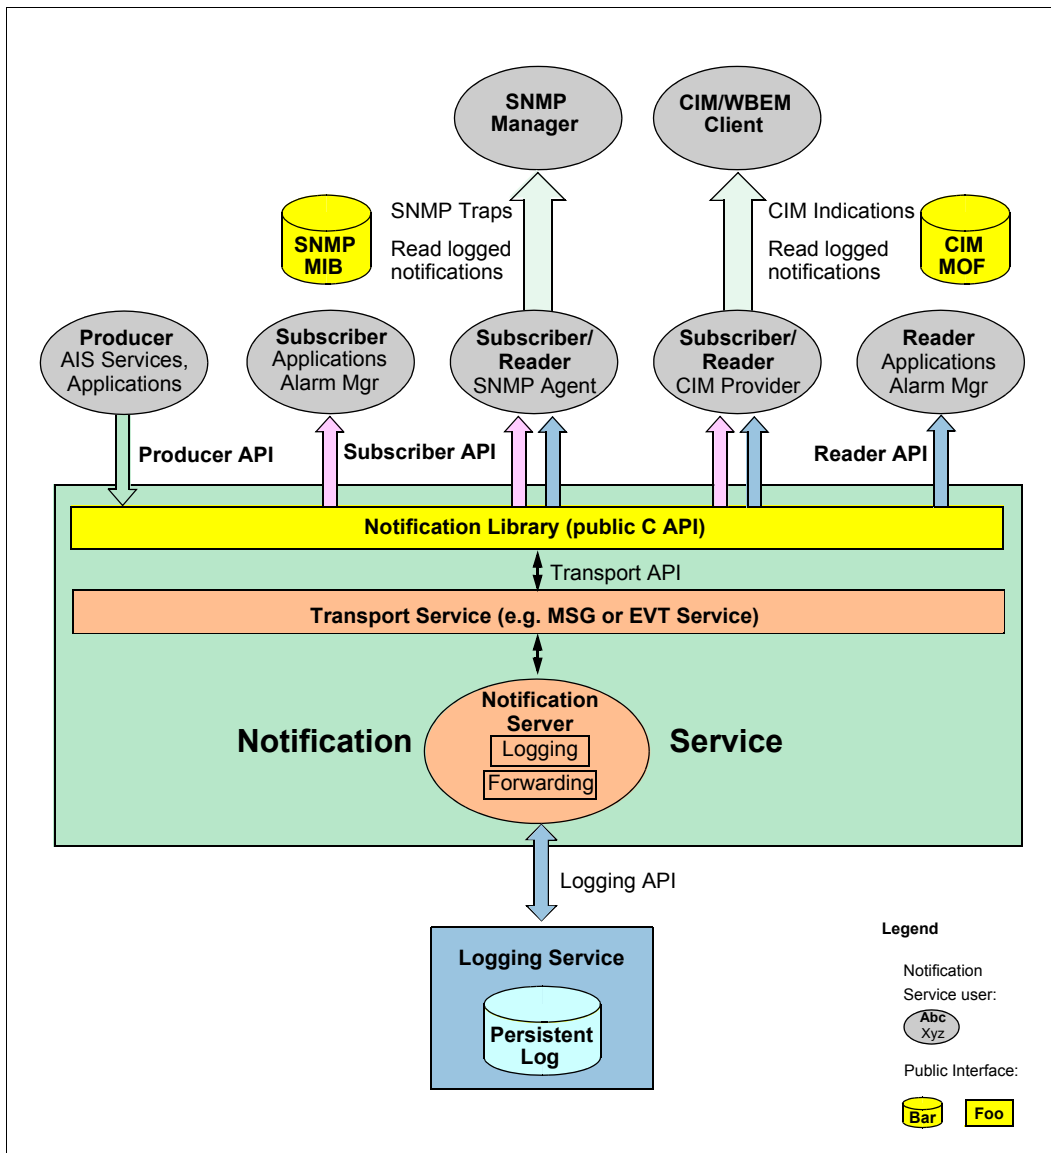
SNMP Manager

CIM/WBEM Client

SNMP MIB

SNMP Traps

Read logged notifications

CIM Indications

Read logged notifications

CIM MOF

Producer AIS Services, Applications

Subscriber Applications Alarm Mgr

Subscriber/ Reader SNMP Agent

Subscriber/ Reader CIM Provider

Reader Applications Alarm Mgr

Producer API

Subscriber API

Reader API

Notification Library (public C API)

Transport API

Transport Service (e.g. MSG or EVT Service)

Notification

Notification Server

Logging

Forwarding

Service

Logging API

Logging Service

Persistent Log

Legend

Notification Service user:

Abc Xyz

Public Interface:

Bar

Foo